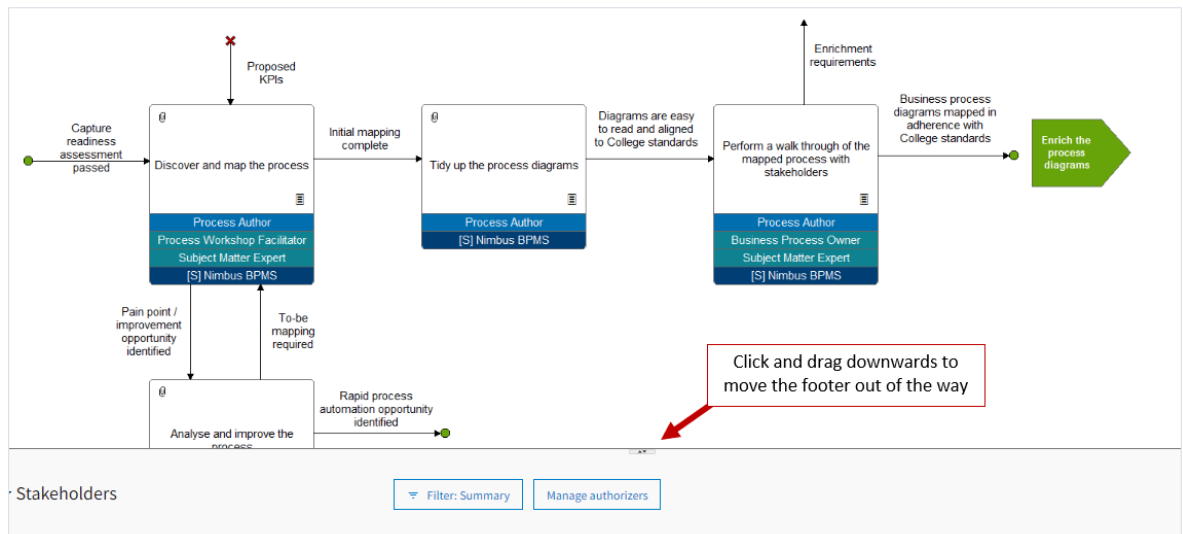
Proposed KPIs

Enrichment requirements

Capture readiness assessment passed

Discover and map the process

Process Author
Process Workshop Facilitator
Subject Matter Expert
[S] Nimbus BPMS

Initial mapping complete

Tidy up the process diagrams

Process Author
[S] Nimbus BPMS

Diagrams are easy to read and aligned to College standards

Perform a walk through of the mapped process with stakeholders

Process Author
Business Process Owner
Subject Matter Expert
[S] Nimbus BPMS

Business process diagrams mapped in adherence with College standards

Enrich the process diagrams

Pain point / improvement opportunity identified

To-be mapping required

Analyse and improve the process

Rapid process automation opportunity identified

Click and drag downwards to move the footer out of the way

Stakeholders

Filter: Summary

Manage authorizers